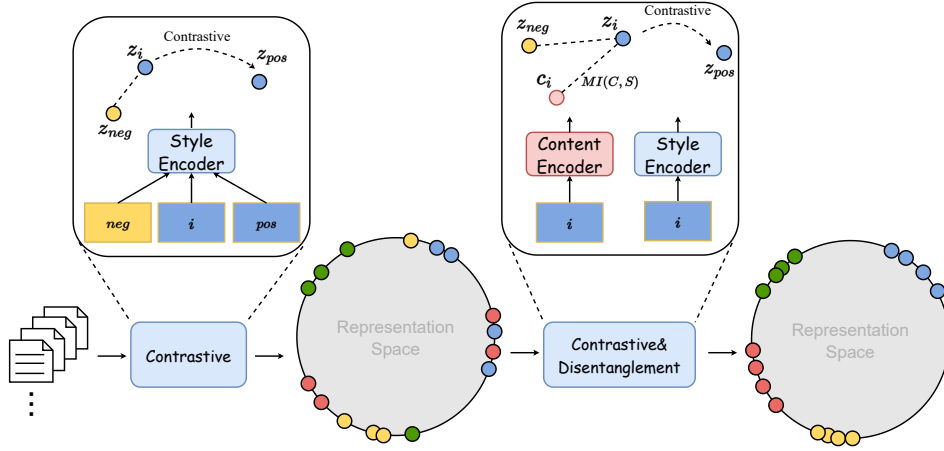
Contrastive

$z_i$

$z_{pos}$

$z_{neg}$

Style Encoder

$neg$

$i$

$pos$

Contrastive

Representation Space

$z_{neg}$

$z_i$

Contrastive

$c_i$

$MI(C,S)$

$z_{pos}$

Content Encoder

Style Encoder

$i$

$i$

Contrastive& Disentanglement

Representation Space